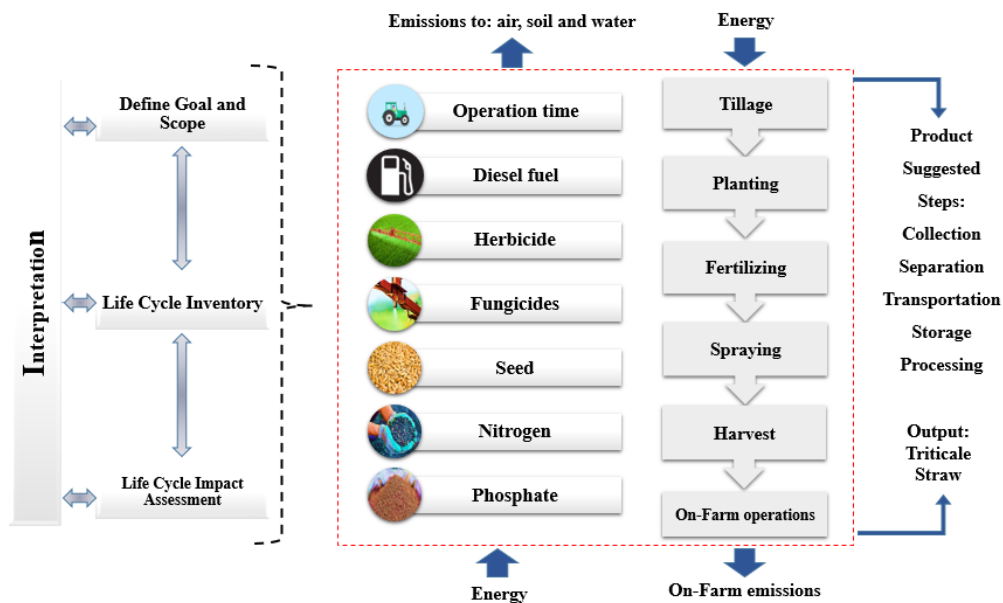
Interpretation

Define Goal and Scope

Life Cycle Inventory

Life Cycle Impact Assessment

Emissions to: air, soil and water

Energy

Operation time

Diesel fuel

Herbicide

Fungicides

Seed

Nitrogen

Phosphate

Tillage

Planting

Fertilizing

Spraying

Harvest

On-Farm operations

Product

Suggested Steps:

Collection

Separation

Transportation

Storage

Processing

Output: Triticale Straw

Energy

On-Farm emissions